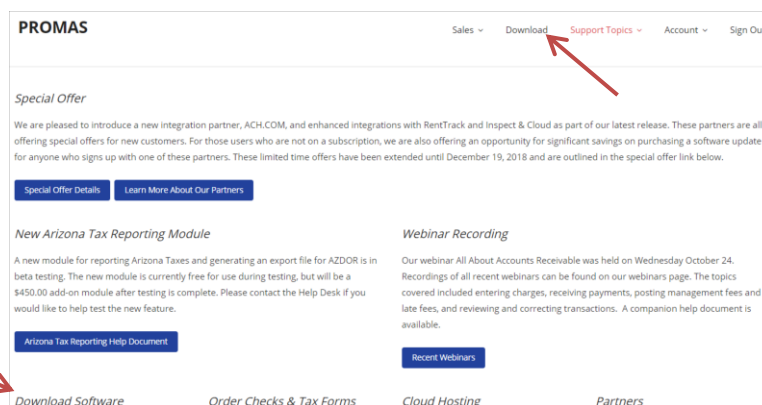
PROMAS

Sales Download Support Topics Account Sign Ou

Special Offer

We are pleased to introduce a new integration partner, ACH.COM, and enhanced integrations with RentTrack and Inspect & Cloud as part of our latest release. These partners are all offering special offers for new customers. For those users who are not on a subscription, we are also offering an opportunity for significant savings on purchasing a software update for anyone who signs up with one of these partners. These limited time offers have been extended until December 19, 2018 and are outlined in the special offer link below.

Special Offer Details Learn More About Our Partners

New Arizona Tax Reporting Module

A new module for reporting Arizona Taxes and generating an export file for AZDOR is in beta testing. The new module is currently free for use during testing, but will be a $450.00 add-on module after testing is complete. Please contact the Help Desk if you would like to help test the new feature.

Arizona Tax Reporting Help Document

Webinar Recording

Our webinar All About Accounts Receivable was held on Wednesday October 24. Recordings of all recent webinars can be found on our webinars page. The topics covered included entering charges, receiving payments, posting management fees and late fees, and reviewing and correcting transactions. A companion help document is available.

Recent Webinars

Download Software Order Checks & Tax Forms Cloud Hosting Partners